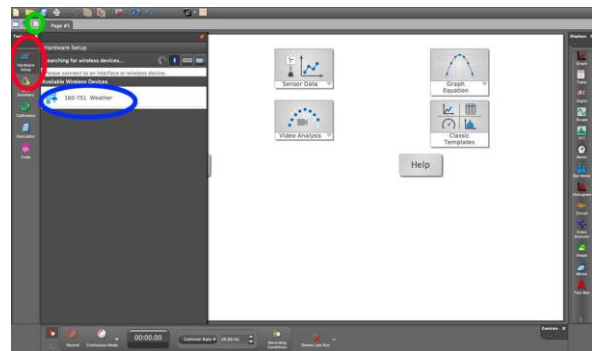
Page #1

Tools

Hardware Setup

Summary

Calibration

Calculator

Code

Hardware Setup

Searching for wireless devices...

Please connect to an interface or wireless device.

Available Wireless Devices

160-751 Weather

Sensor Data

Graph Equation

Video Analysis

Classic Templates

Help

Displays

Graph

Table

Digits

Scope

Meter

Bar Graph

Histogram

Video

Image

Weather

Text Box

00:00.00

Common Rate

20.00 Hz

Record

Continuous Mode

Recording Conditions

Delete Last Run

Controls